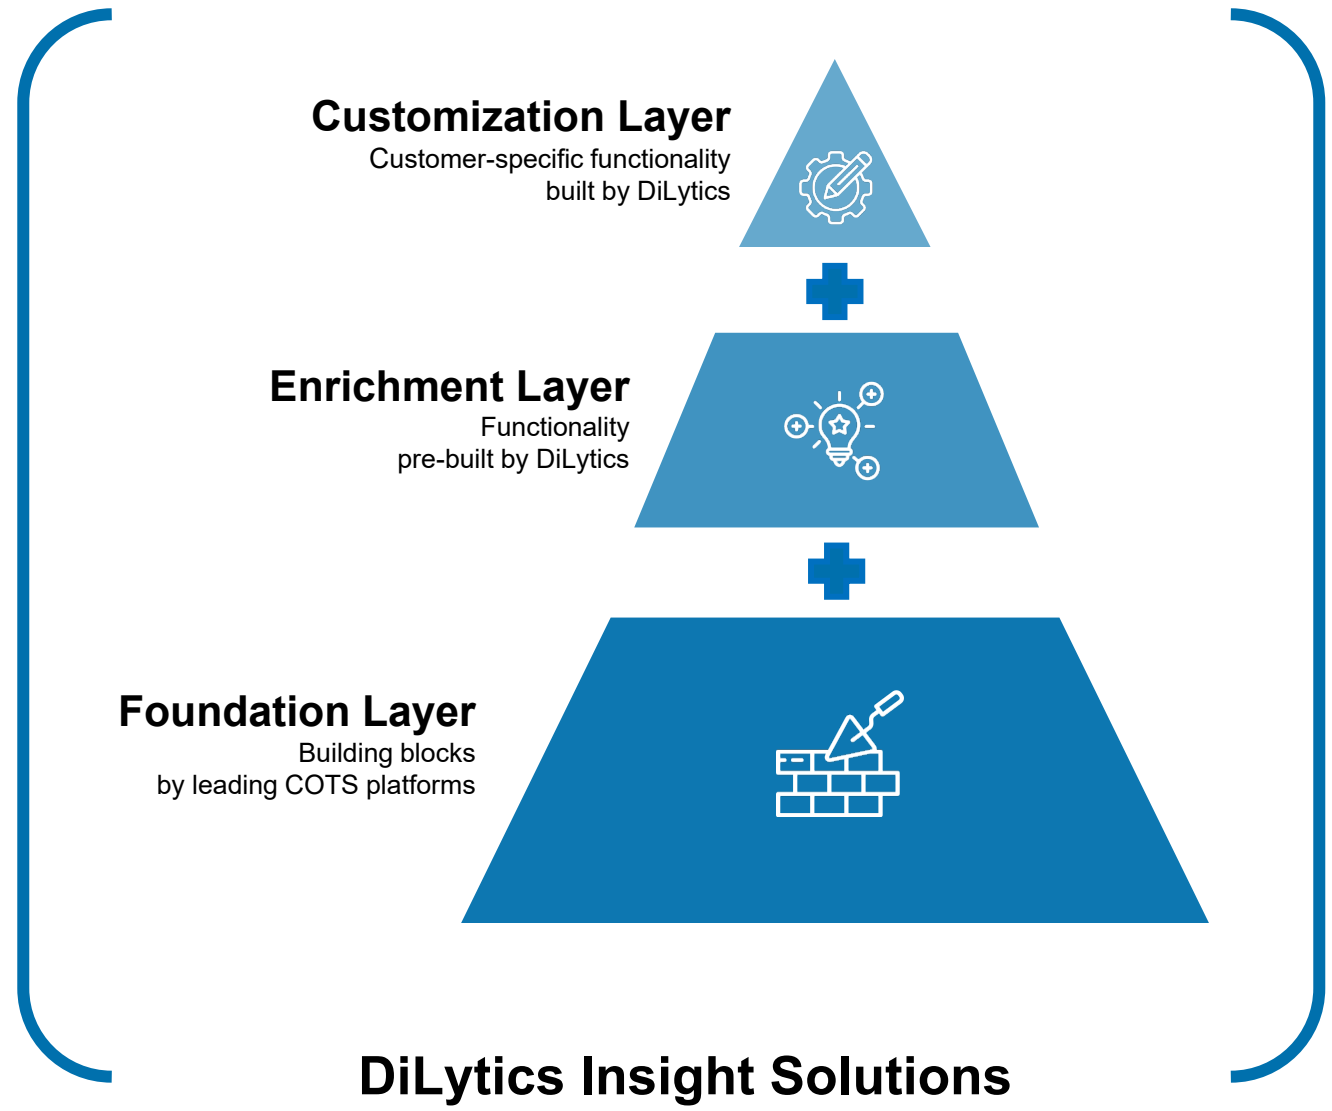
Customization Layer
Customer-specific functionality built by DiLytics

Enrichment Layer
Functionality pre-built by DiLytics

Foundation Layer
Building blocks by leading COTS platforms

DiLytics Insight Solutions